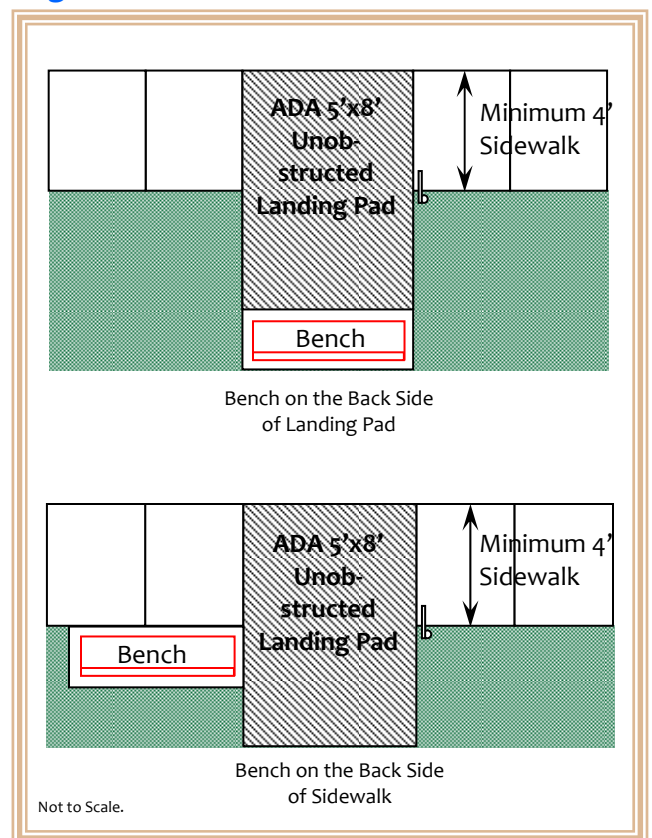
ADA 5'x8' Unobstructed Landing Pad

Minimum 4' Sidewalk

Bench

Bench on the Back Side of Landing Pad

ADA 5'x8' Unobstructed Landing Pad

Minimum 4' Sidewalk

Bench

Bench on the Back Side of Sidewalk

Not to Scale.